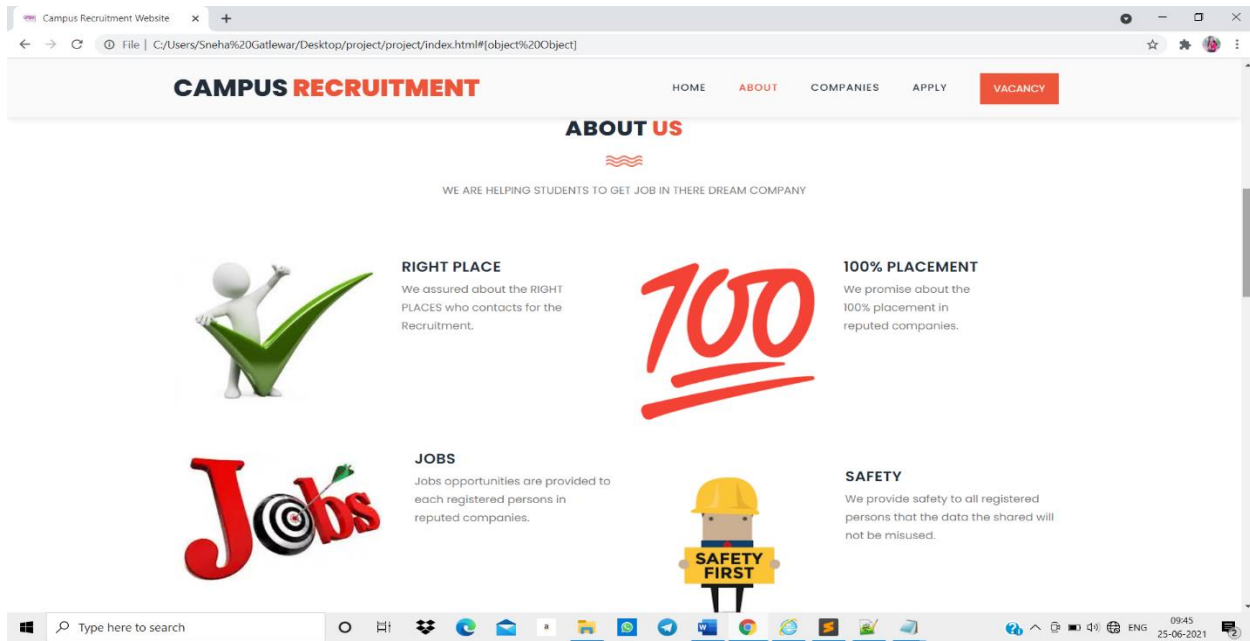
Campus Recruitment Website ×

File | C:/Users/Sneha%20Gatlewar/Desktop/project/project/index.html#[object%20Object]

CAMPUS RECRUITMENT

HOME ABOUT COMPANIES APPLY VACANCY

ABOUT US

WE ARE HELPING STUDENTS TO GET JOB IN THERE DREAM COMPANY

RIGHT PLACE

We assured about the RIGHT PLACES who contacts for the Recruitment.

100

100% PLACEMENT

We promise about the 100% placement in reputed companies.

Jobs

JOBS

Jobs opportunities are provided to each registered persons in reputed companies.

SAFETY FIRST

SAFETY

We provide safety to all registered persons that the data the shared will not be misused.

Type here to search

ENG 09:45 25-06-2021